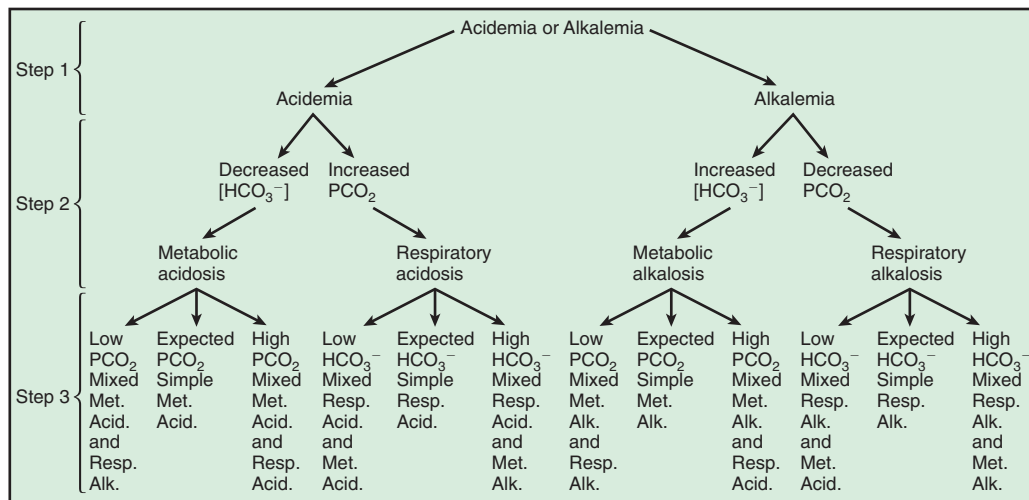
Acidemia or Alkalemia

Step 1

Acidemia

Alkalemia

Step 2

Decreased $[HCO_3^-]$

Increased $PCO_2$

Increased $[HCO_3^-]$

Decreased $PCO_2$

Metabolic acidosis

Respiratory acidosis

Metabolic alkalosis

Respiratory alkalosis

Step 3

Low $PCO_2$ Mixed Met. Acid. and Resp. Alk.

Expected $PCO_2$ Simple Met. Acid.

High $PCO_2$ Mixed Met. Acid. and Resp. Acid.

Low $HCO_3^-$ Mixed Resp. Acid. and Met. Acid.

Expected $HCO_3^-$ Simple Resp. Acid.

High $HCO_3^-$ Mixed Resp. Acid. and Met. Alk.

Low $PCO_2$ Mixed Met. Alk. and Resp. Alk.

Expected $PCO_2$ Simple Met. Alk.

High $PCO_2$ Mixed Met. Alk. and Resp. Acid.

Low $HCO_3^-$ Mixed Resp. Alk. and Met. Acid.

Expected $HCO_3^-$ Simple Resp. Alk.

High $HCO_3^-$ Mixed Resp. Alk. and Met. Alk.